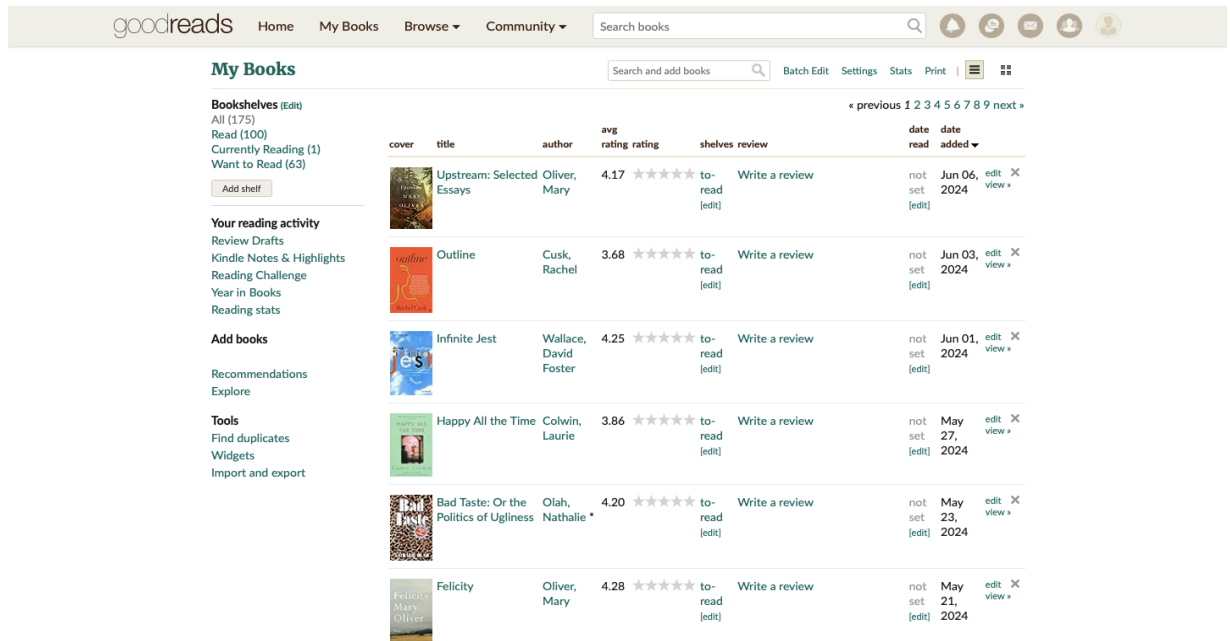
goodreads Home My Books Browse ▾ Community ▾ Search books

My Books

Search and add books Batch Edit Settings Stats Print

Bookshelves (Edit)
All (175)
Read (100)
Currently Reading (1)
Want to Read (63)
Add shelf

Your reading activity
Review Drafts
Kindle Notes & Highlights
Reading Challenge
Year in Books
Reading stats

Add books

Recommendations
Explore

Tools
Find duplicates
Widgets
Import and export

« previous 1 2 3 4 5 6 7 8 9 next »

| cover | title | author | avg rating | rating | shelves | review | date read | date added ▾ | | |
|---|---|---|---|---|---|---|---|---|---|---|
| | Upstream: Selected Essays | Oliver, Mary | 4.17 | | to-read [edit] | Write a review | not set [edit] | Jun 06, 2024 | edit view » | ✕ |
| | Outline | Cusk, Rachel | 3.68 | | to-read [edit] | Write a review | not set [edit] | Jun 03, 2024 | edit view » | ✕ |
| | Infinite Jest | Wallace, David Foster | 4.25 | | to-read [edit] | Write a review | not set [edit] | Jun 01, 2024 | edit view » | ✕ |
| | Happy All the Time | Colwin, Laurie | 3.86 | | to-read [edit] | Write a review | not set [edit] | May 27, 2024 | edit view » | ✕ |
| | Bad Taste: Or the Politics of Ugliness | Olah, Nathalie * | 4.20 | | to-read [edit] | Write a review | not set [edit] | May 23, 2024 | edit view » | ✕ |
| | Felicity | Oliver, Mary | 4.28 | | to-read [edit] | Write a review | not set [edit] | May 21, 2024 | edit view » | ✕ |